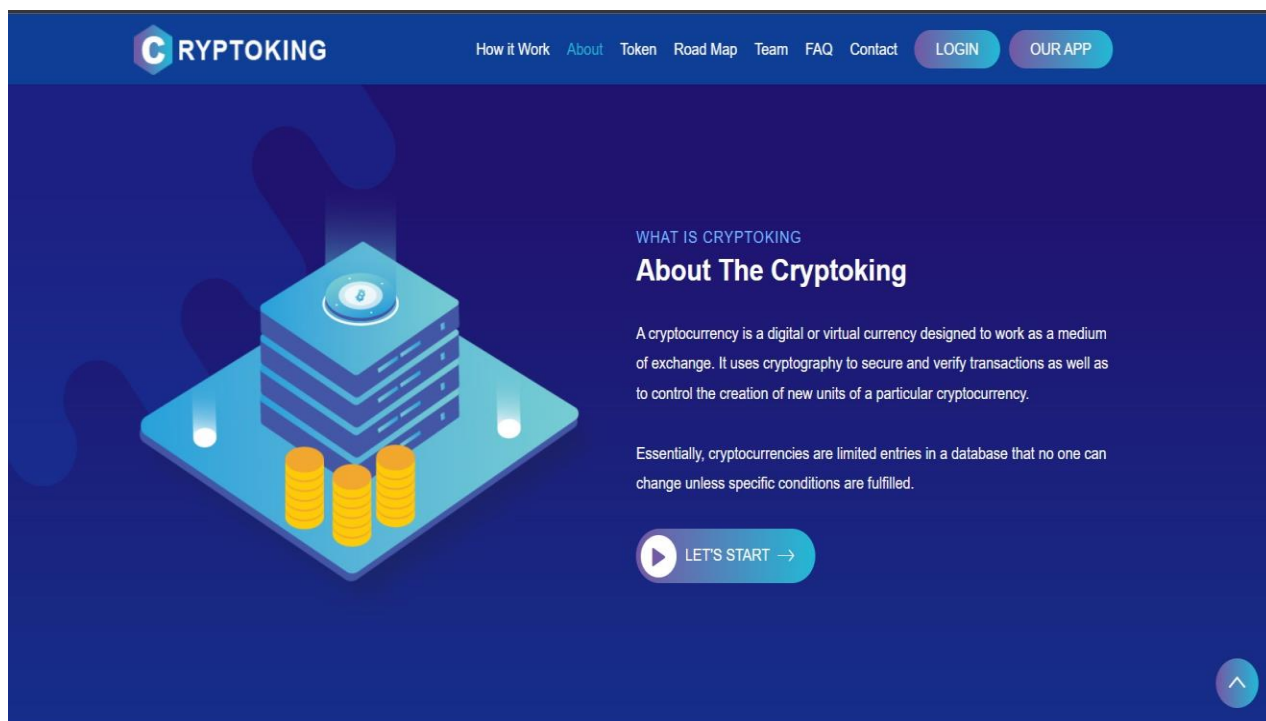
CRYPTOKING

How it Work About Token Road Map Team FAQ Contact LOGIN OUR APP

WHAT IS CRYPTOKING

About The Cryptoking

A cryptocurrency is a digital or virtual currency designed to work as a medium of exchange. It uses cryptography to secure and verify transactions as well as to control the creation of new units of a particular cryptocurrency.

Essentially, cryptocurrencies are limited entries in a database that no one can change unless specific conditions are fulfilled.

LET'S START →